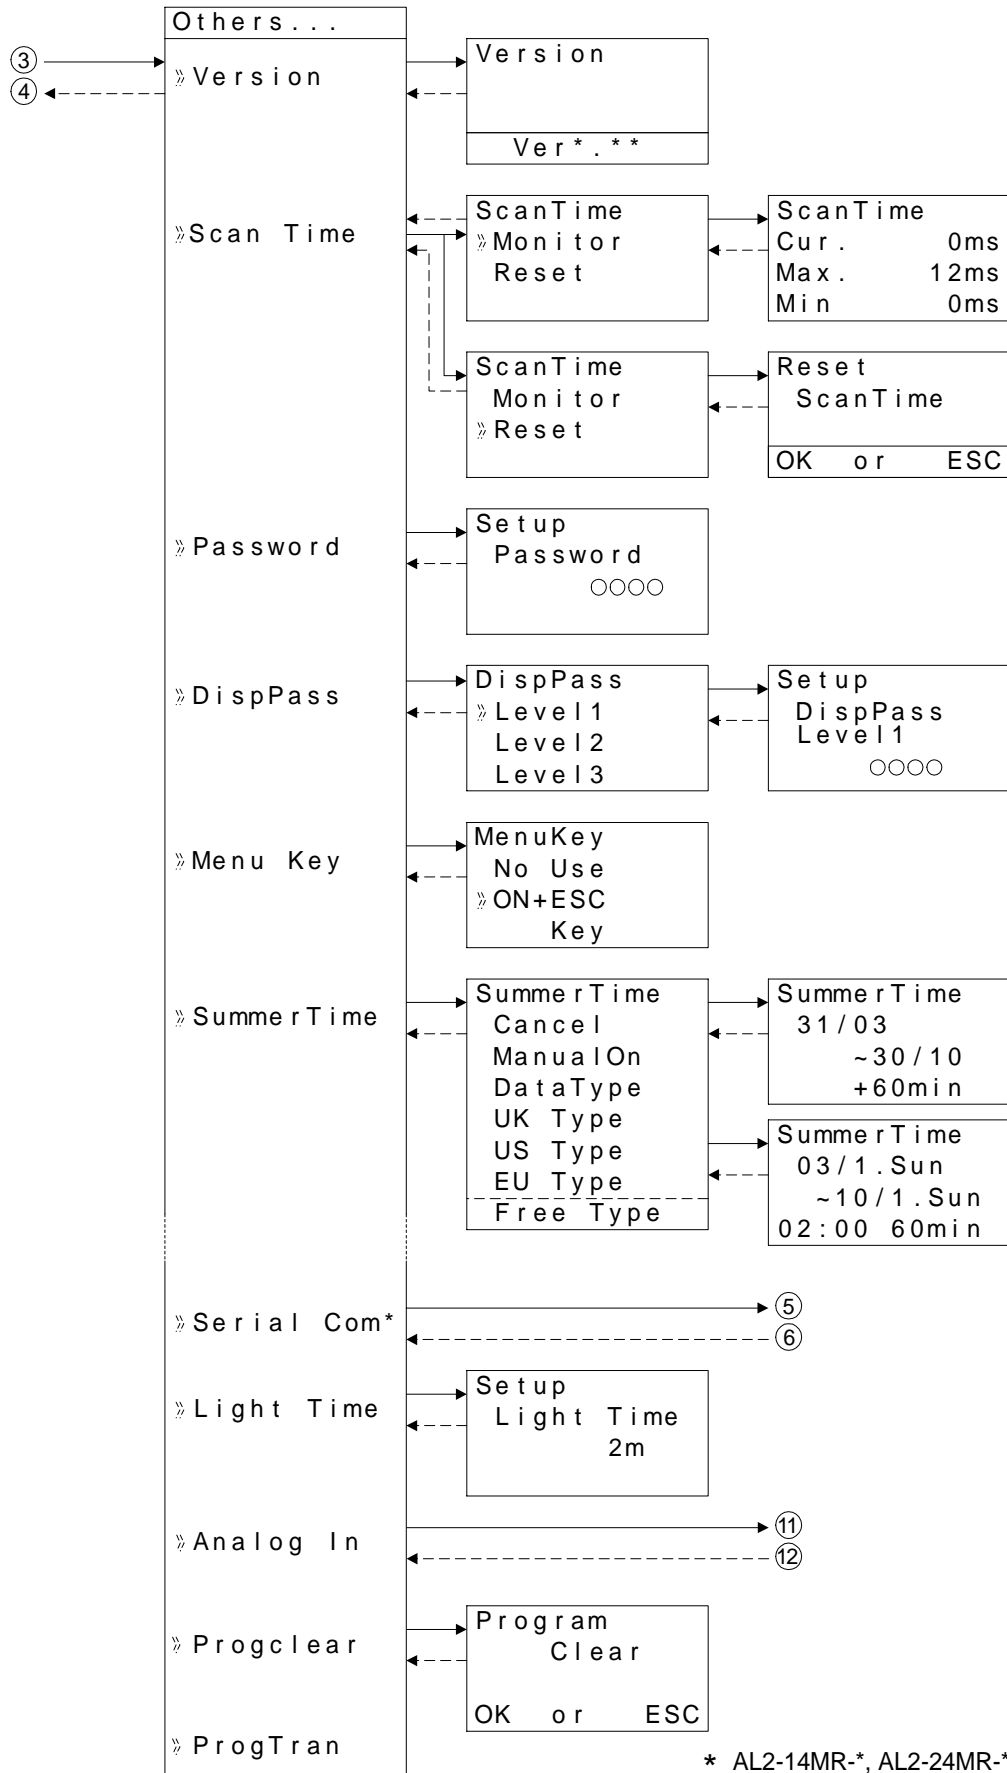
Others...

③
④
»Version

Version

Ver*.**

»Scan Time

ScanTime
»Monitor
Reset

ScanTime
Cur. 0ms
Max. 12ms
Min 0ms

ScanTime
Monitor
»Reset

Reset
ScanTime

OK or ESC

»Password

Setup
Password
○○○○

»DispPass

DispPass
»Level1
Level2
Level3

Setup
DispPass
Level1
○○○○

»Menu Key

MenuKey
No Use
»ON+ESC
Key

»SummerTime

SummerTime
Cancel
ManualOn
DataType
UK Type
US Type
EU Type
Free Type

SummerTime
31/03
~30/10
+60min

SummerTime
03/1.Sun
~10/1.Sun
02:00 60min

»Serial Com*
⑤
⑥

»Light Time

Setup
Light Time
2m

»Analog In
⑪
⑫

»Progclear

Program
Clear

OK or ESC

»ProgTran

* AL2-14MR-*, AL2-24MR-*